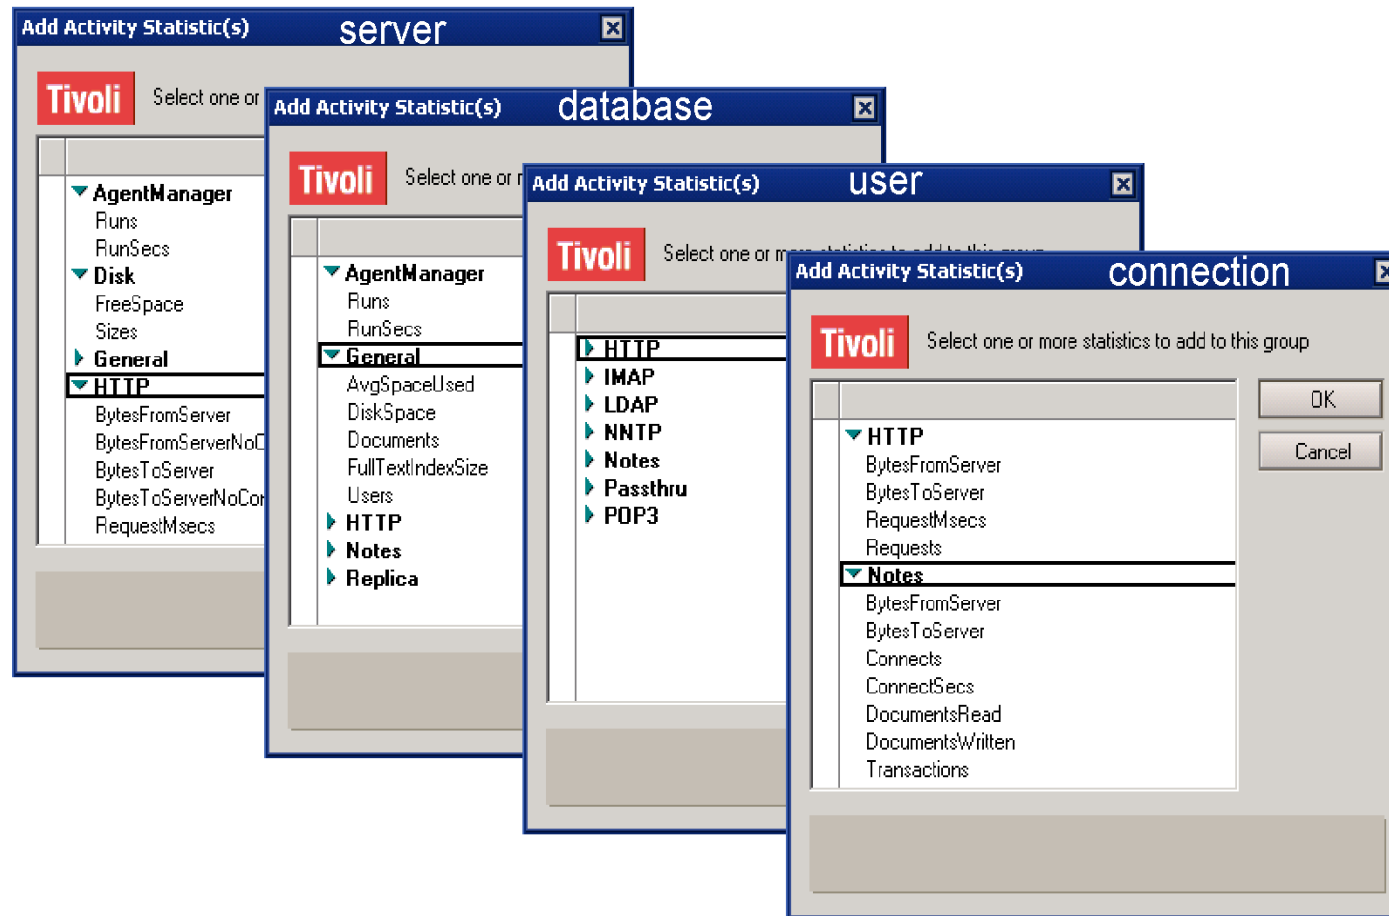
Add Activity Statistic(s) server

Tivoli Select one or

AgentManager
Runs
RunSecs
Disk
FreeSpace
Sizes
General
HTTP
BytesFromServer
BytesFromServerNo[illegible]
BytesToServer
BytesToServerNoCo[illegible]
RequestMsecs

Add Activity Statistic(s) database

Tivoli Select one or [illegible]

AgentManager
Runs
RunSecs
General
AvgSpaceUsed
DiskSpace
Documents
FullTextIndexSize
Users
HTTP
Notes
Replica

Add Activity Statistic(s) user

Tivoli Select one or m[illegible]

HTTP
IMAP
LDAP
NNTP
Notes
Passthru
POP3

Add Activity Statistic(s) connection

Tivoli Select one or more statistics to add to this group

OK
Cancel

HTTP
BytesFromServer
BytesToServer
RequestMsecs
Requests
Notes
BytesFromServer
BytesToServer
Connects
ConnectSecs
DocumentsRead
DocumentsWritten
Transactions